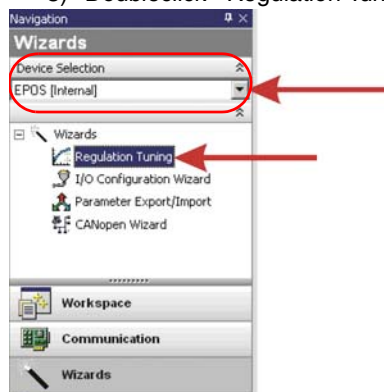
3) Doubleclick "Regulation Tuning"

Navigation

Wizards

Device Selection

EPOS [Internal]

Wizards

Regulation Tuning

I/O Configuration Wizard

Parameter Export/Import

CANopen Wizard

Workspace

Communication

Wizards